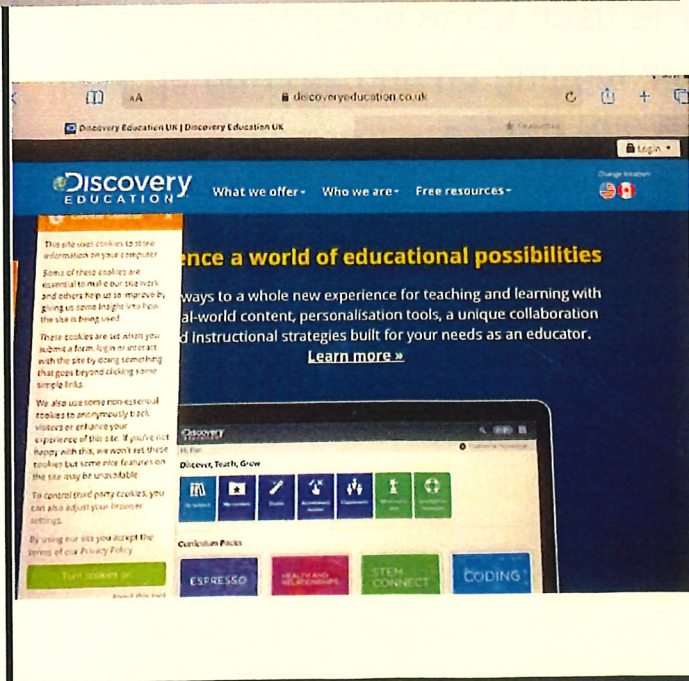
AA discoveryeducation.co.uk

Discovery Education UK | Discovery Education UK

Login

Change location

Discovery EDUCATION

What we offer • Who we are • Free resources •

Cookie Control

This site uses cookies to store information on your computer.

Some of these cookies are essential to make our site work and others help us to improve by giving us some insight into how the site is being used.

These cookies are set when you submit a form, login or interact with the site by doing something that goes beyond clicking some simple links.

We also use some non-essential cookies to anonymously track visitors or enhance your experience of this site. If you're not happy with this, we won't set these cookies but some nice features on the site may be unavailable.

To control third party cookies, you can also adjust your browser settings.

By using our site you accept the terms of our Privacy Policy.

Turn cookies on

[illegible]

ence a world of educational possibilities

ways to a whole new experience for teaching and learning with al-world content, personalisation tools, a unique collaboration d instructional strategies built for your needs as an educator.

Learn more »

Discovery

Discover, Teach, Grow

Curriculum Packs

ESPRESSO

HEALTH AND RELATIONSHIPS

STEM CONNECT

CODING